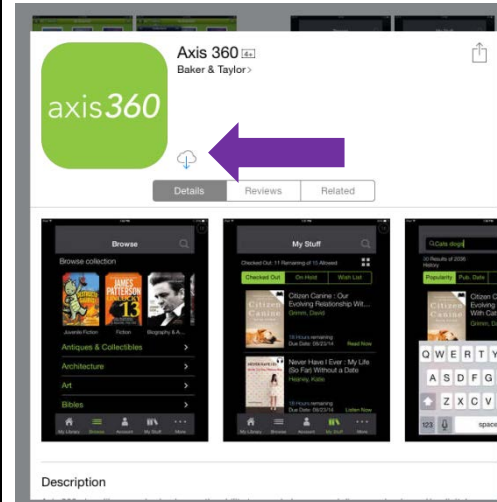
axis360

Axis 360 4+
Baker & Taylor >

Details | Reviews | Related

Browse
Browse collection
Juvenile Fiction | Fiction | Biography & A...
Antiques & Collectibles >
Architecture >
Art >
Bibles >
My Library | Browse | Account | My Stuff | More

My Stuff
Checked Out: 11 Remaining of 15 Allowed
Checked Out | On Hold | Wish List
Citizen Canine : Our Evolving Relationship Wit...
Grimm, David
19 Hours remaining
Due Date: 09/23/14
Read Now
Never Have I Ever : My Life (So Far) Without a Date
Hedrey, Katie
19 Hours remaining
Due Date: 09/23/14
Listen Now
My Library | Browse | Account | My Stuff | More

Q Cats dogs
30 Results of 2036
Popularity | Pub. Date
Citizen C
Evolving
With Cat
Grimm, D
Q W E R T Y
A S D F G
Z X C V
123 space

Description